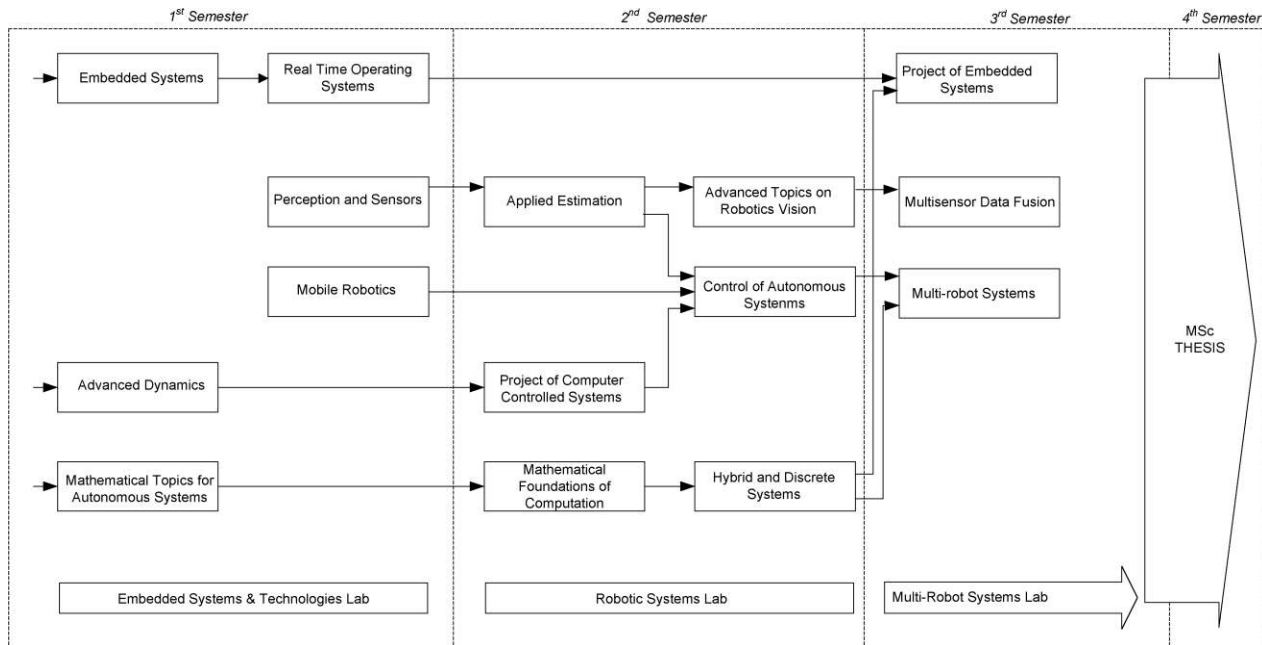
$1^{st}$ Semester

$2^{nd}$ Semester

$3^{rd}$ Semester

$4^{th}$ Semester

Embedded Systems

Real Time Operating Systems

Project of Embedded Systems

Perception and Sensors

Applied Estimation

Advanced Topics on Robotics Vision

Multisensor Data Fusion

Mobile Robotics

Control of Autonomous Systenms

Multi-robot Systems

MSc THESIS

Advanced Dynamics

Project of Computer Controlled Systems

Mathematical Topics for Autonomous Systems

Mathematical Foundations of Computation

Hybrid and Discrete Systems

Embedded Systems & Technologies Lab

Robotic Systems Lab

Multi-Robot Systems Lab